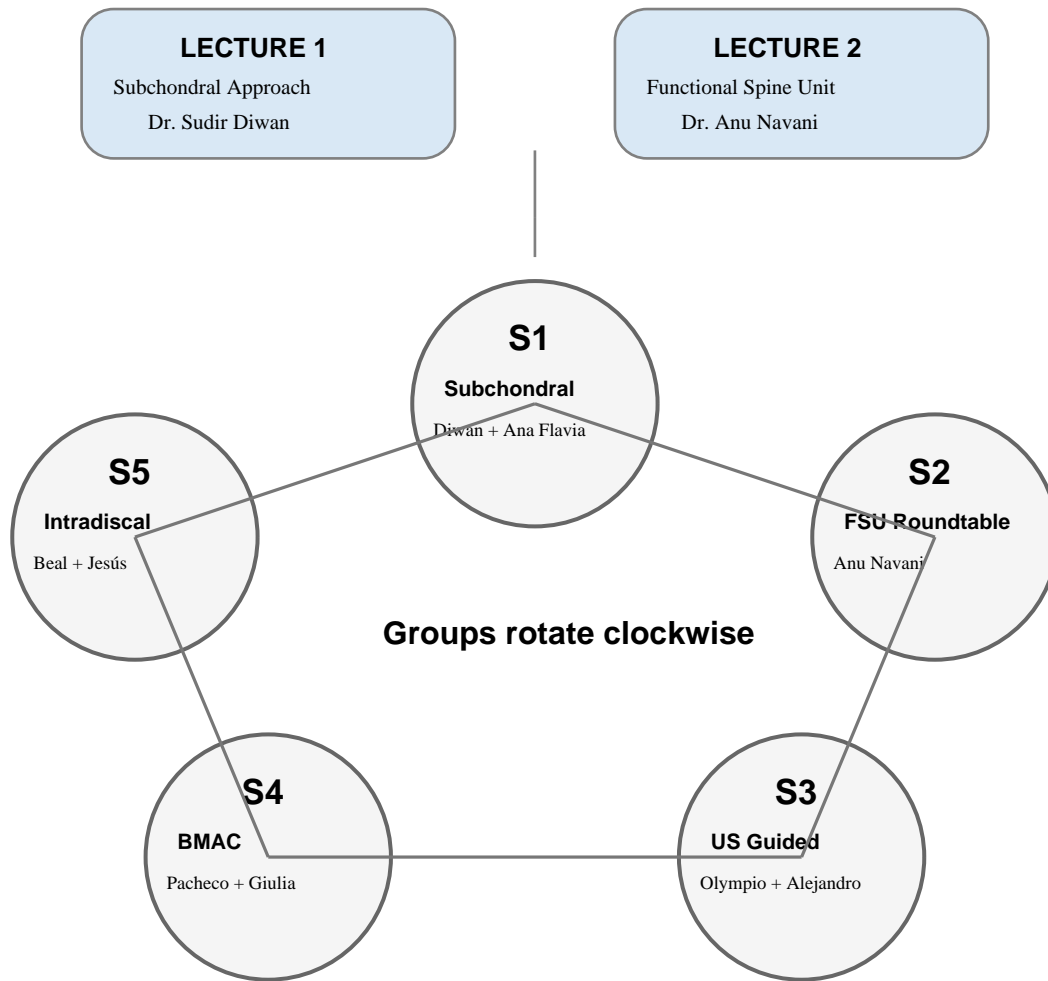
LECTURE 1
Subchondral Approach
Dr. Sudir Diwan

LECTURE 2
Functional Spine Unit
Dr. Anu Navani

S1
Subchondral
Diwan + Ana Flavia

S5
Intradiscal
Beal + Jesús

S2
FSU Roundtable
Anu Navani

Groups rotate clockwise

S4
BMAC
Pacheco + Giulia

S3
US Guided
Olympio + Alejandro